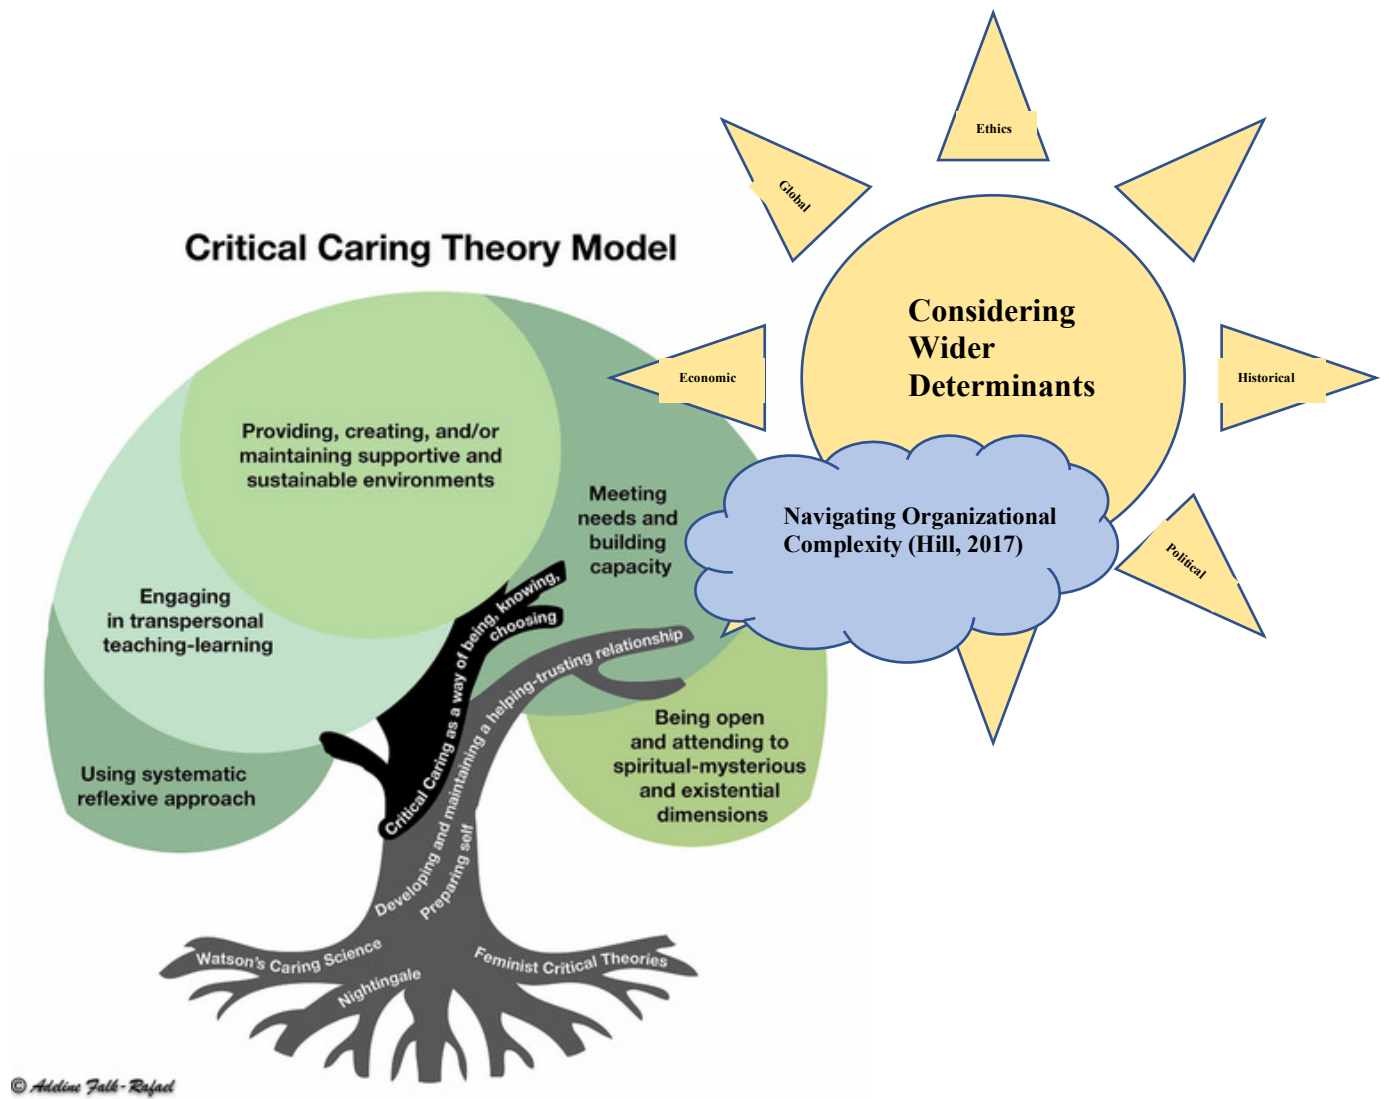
Ethics

Global

Economic

Historical

Political

Considering Wider Determinants

Navigating Organizational Complexity (Hill, 2017)

Critical Caring Theory Model

Providing, creating, and/or maintaining supportive and sustainable environments

Meeting needs and building capacity

Engaging in transpersonal teaching-learning

Critical Caring as a way of being, knowing, choosing

Developing and maintaining a helping-trusting relationship

Being open and attending to spiritual-mysterious and existential dimensions

Using systematic reflexive approach

Preparing self

Watson's Caring Science

Nightingale

Feminist Critical Theories

© Adeline Falk-Rafael